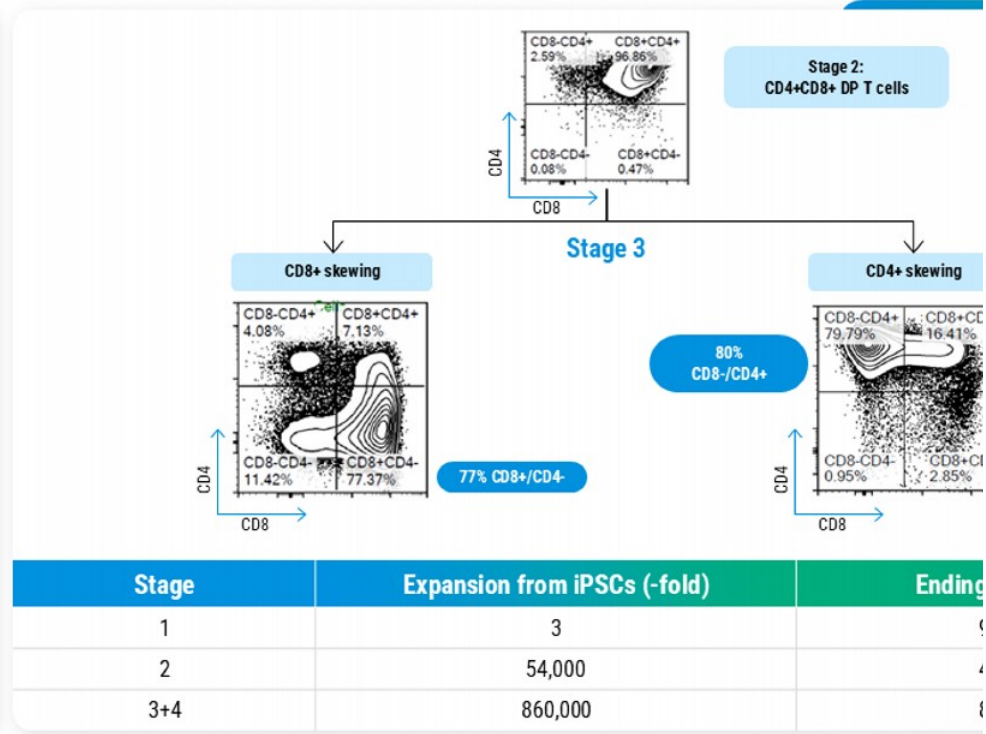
CD8-CD4+
2.59%

CD8+CD4+
96.86%

CD8-CD4-
0.08%

CD8+CD4-
0.47%

CD4

CD8

Stage 2:
CD4+CD8+ DP T cells

Stage 3

CD8+ skewing

CD8-CD4+
4.08%

CD8+CD4+
7.13%

CD8-CD4-
11.42%

CD8+CD4-
77.37%

CD4

CD8

77% CD8+/CD4-

80%
CD8-/CD4+

CD4+ skewing

CD8-CD4+
79.79%

CD8+CD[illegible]
16.41%

CD8-CD4-
0.95%

CD8+C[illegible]
2.85%

CD4

CD8

| Stage | Expansion from iPSCs (-fold) | Ending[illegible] |
|---|---|---|
| 1 | 3 | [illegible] |
| 2 | 54,000 | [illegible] |
| 3+4 | 860,000 | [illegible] |